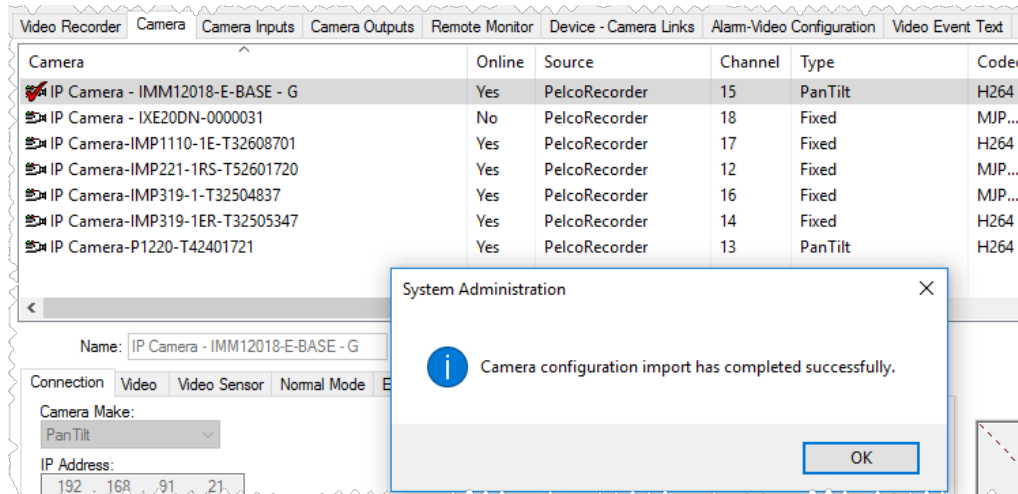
Video Recorder | Camera | Camera Inputs | Camera Outputs | Remote Monitor | Device - Camera Links | Alarm-Video Configuration | Video Event Text

| Camera | Online | Source | Channel | Type | Codec |
|---|---|---|---|---|---|
| IP Camera - IMM12018-E-BASE - G | Yes | PelcoRecorder | 15 | PanTilt | H264 |
| IP Camera - IXE20DN-0000031 | No | PelcoRecorder | 18 | Fixed | MJP... |
| IP Camera-IMP1110-1E-T32608701 | Yes | PelcoRecorder | 17 | Fixed | H264 |
| IP Camera-IMP221-1RS-T52601720 | Yes | PelcoRecorder | 12 | Fixed | MJP... |
| IP Camera-IMP319-1-T32504837 | Yes | PelcoRecorder | 16 | Fixed | MJP... |
| IP Camera-IMP319-1ER-T32505347 | Yes | PelcoRecorder | 14 | Fixed | H264 |
| IP Camera-P1220-T42401721 | Yes | PelcoRecorder | 13 | PanTilt | H264 |

Name: IP Camera - IMM12018-E-BASE - G

Connection | Video | Video Sensor | Normal Mode | E

Camera Make:
PanTilt

IP Address:
192 . 168 . 91 . 21

System Administration

Camera configuration import has completed successfully.

OK